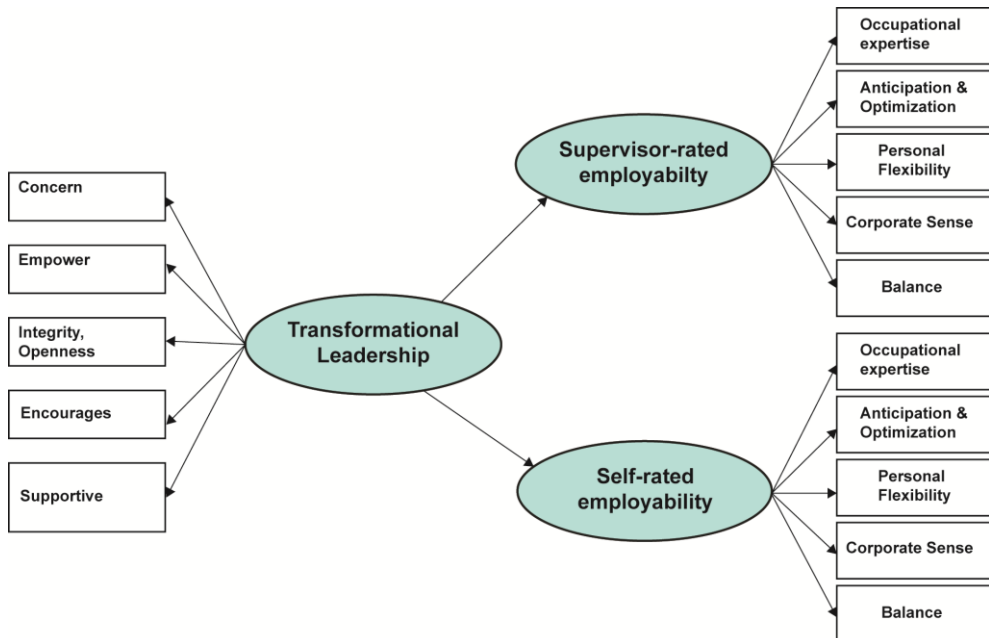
Concern

Empower

Integrity, Openness

Encourages

Supportive

Transformational Leadership

Supervisor-rated employabilty

Self-rated employability

Occupational expertise

Anticipation & Optimization

Personal Flexibility

Corporate Sense

Balance

Occupational expertise

Anticipation & Optimization

Personal Flexibility

Corporate Sense

Balance